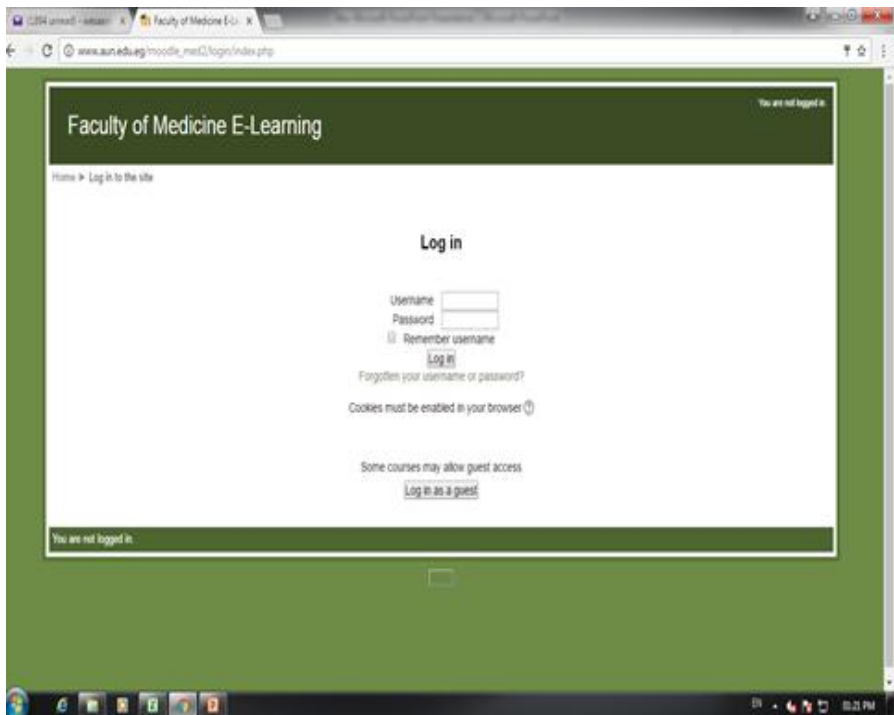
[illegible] × Faculty of Medicine E-Le ×

www.aun.edu.eg/moodle_med2/login/index.php

You are not logged in.

Faculty of Medicine E-Learning

Home ▸ Log in to the site

Log in

Username
Password
Remember username
Log in
Forgotten your username or password?

Cookies must be enabled in your browser

Some courses may allow guest access
Log in as a guest

You are not logged in.

EN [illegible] PM